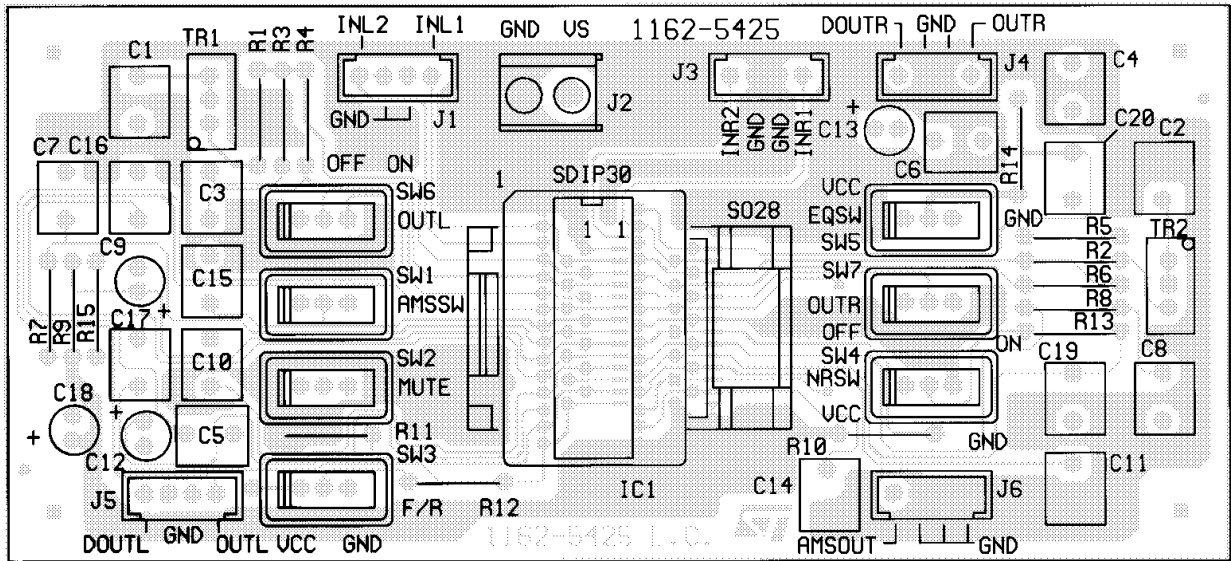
C1 TR1 R1 R3 R4 INL2 INL1 GND VS 1162-5425 DOUTR GND OUTR
J3 J4 C4
GND J1 J2 INR2 GND GND INR1 + C13 C20 C2
C7 C16 OFF ON C6 R14
1 SDIP30 VCC
C3 SW6 OUTL EQSW GND
1 1 SO28 SW5 R5
C9 R2
SW1 SW7 R6 TR2
C15 R8
AMSSW OUTR R13
R7 R9 R15 C17 + OFF
SW2 ON SW4 C19 C8
C10 MUTE NRSW
C18 +
+ VCC
C5 GND
C12 R11 SW3 R10 C11
J5 F/R R12 IC1 C14 J6
DOUTL GND OUTL VCC GND 1162-5425 L.C. AMSOUT GND